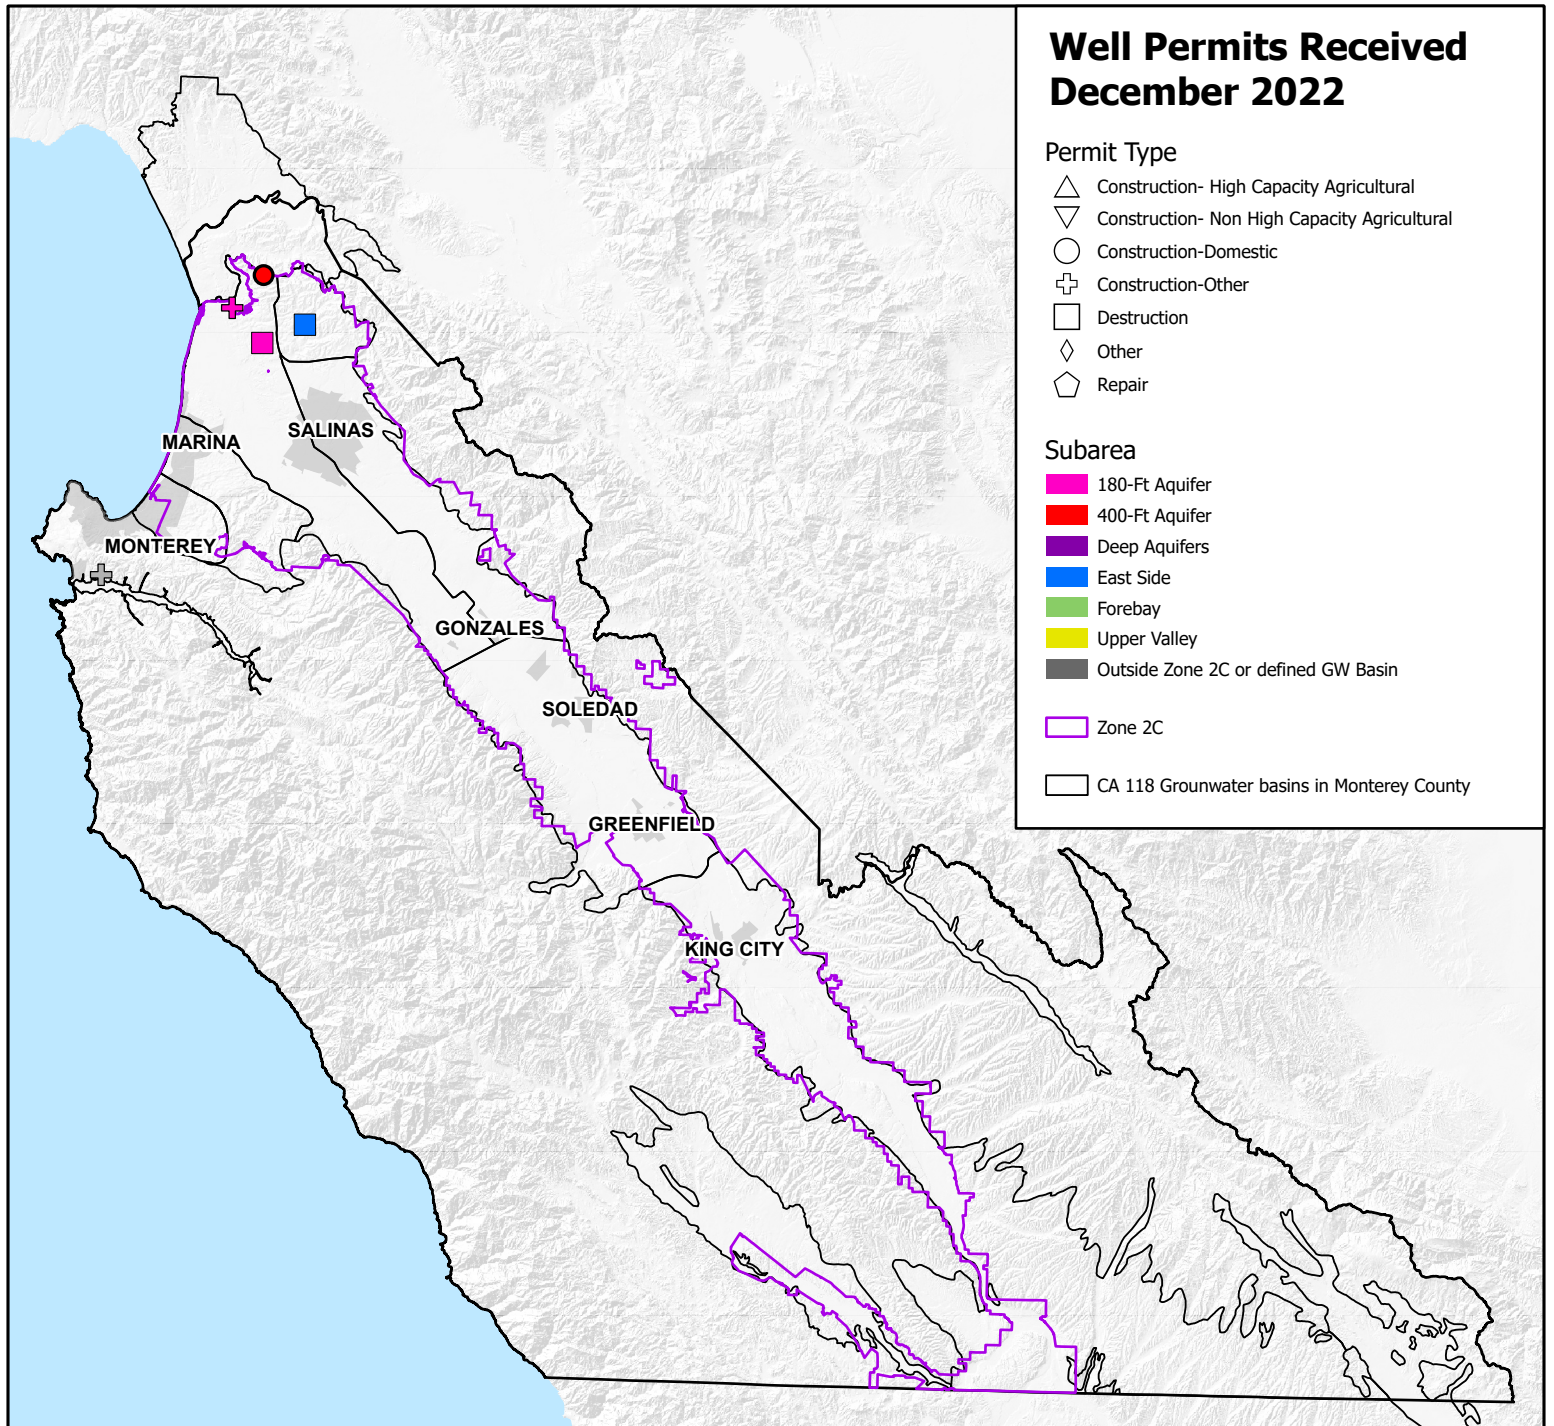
Well Permits Received December 2022

Permit Type
Construction- High Capacity Agricultural
Construction- Non High Capacity Agricultural
Construction-Domestic
Construction-Other
Destruction
Other
Repair

Subarea
180-Ft Aquifer
400-Ft Aquifer
Deep Aquifers
East Side
Forebay
Upper Valley
Outside Zone 2C or defined GW Basin

Zone 2C

CA 118 Grounwater basins in Monterey County

MARINA
SALINAS
MONTEREY
GONZALES
SOLEDAD
GREENFIELD
KING CITY